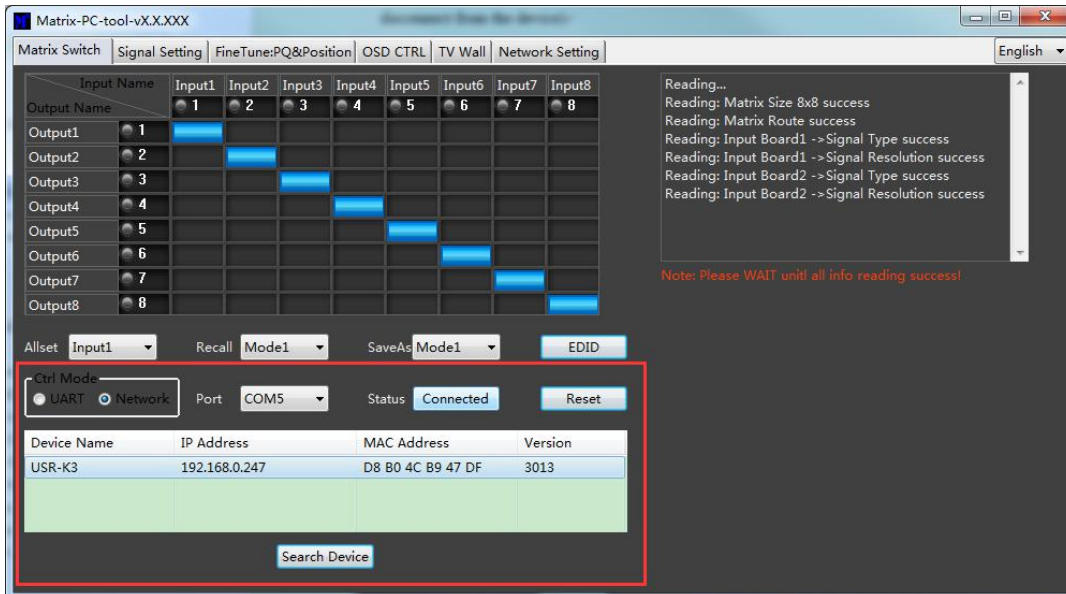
Matrix-PC-tool-vX.X.XXX

Matrix Switch | Signal Setting | FineTune:PQ&Position | OSD CTRL | TV Wall | Network Setting | English

| Input Name / Output Name | Input1 1 | Input2 2 | Input3 3 | Input4 4 | Input5 5 | Input6 6 | Input7 7 | Input8 8 |
|---|---|---|---|---|---|---|---|---|
| Output1 1 | | | | | | | | |
| Output2 2 | | | | | | | | |
| Output3 3 | | | | | | | | |
| Output4 4 | | | | | | | | |
| Output5 5 | | | | | | | | |
| Output6 6 | | | | | | | | |
| Output7 7 | | | | | | | | |
| Output8 8 | | | | | | | | |

Reading...
Reading: Matrix Size 8x8 success
Reading: Matrix Route success
Reading: Input Board1 ->Signal Type success
Reading: Input Board1 ->Signal Resolution success
Reading: Input Board2 ->Signal Type success
Reading: Input Board2 ->Signal Resolution success

Note: Please WAIT unitl all info reading success!

Allset Input1 Recall Mode1 SaveAs Mode1 EDID

Ctrl Mode UART Network Port COM5 Status Connected Reset

| Device Name | IP Address | MAC Address | Version |
|---|---|---|---|
| USR-K3 | 192.168.0.247 | D8 B0 4C B9 47 DF | 3013 |

Search Device